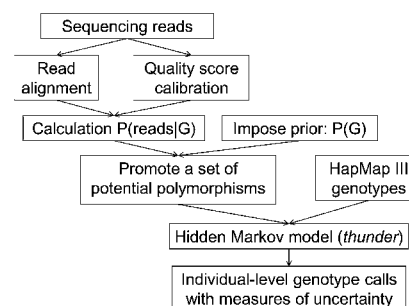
Sequencing reads

Read alignment

Quality score calibration

Calculation P(reads|G)

Impose prior: P(G)

Promote a set of potential polymorphisms

HapMap III genotypes

Hidden Markov model (*thunder*)

Individual-level genotype calls with measures of uncertainty